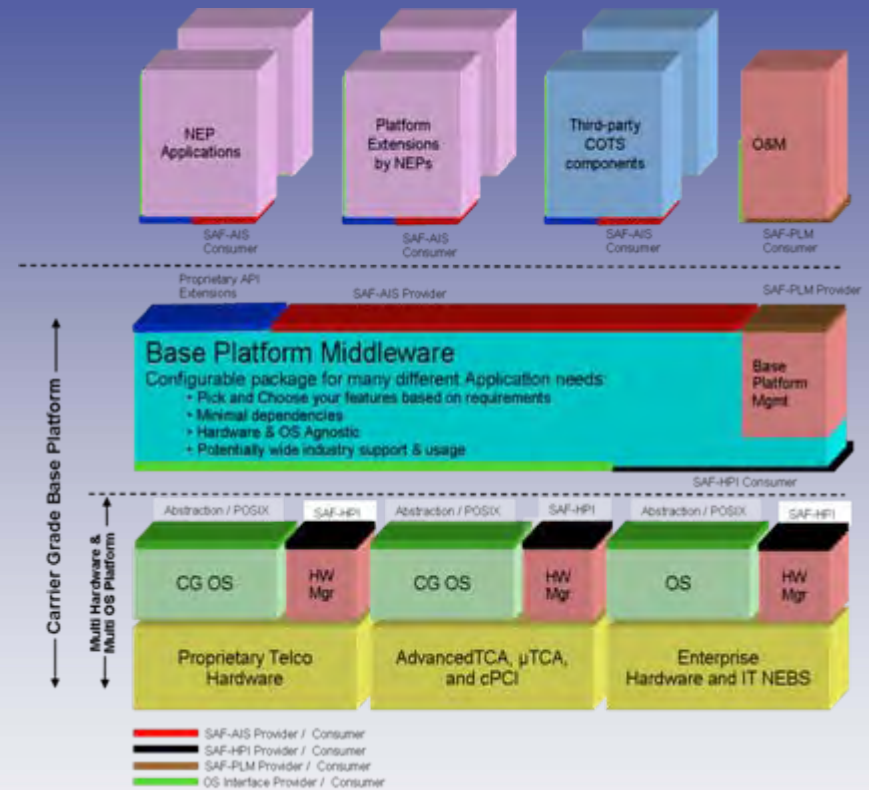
NEP Applications

Platform Extensions by NEPs

Third-party COTS components

O&M

SAF-AIS Consumer

SAF-AIS Consumer

SAF-AIS Consumer

SAF-PLM Consumer

Proprietary API Extensions

SAF-AIS Provider

SAF-PLM Provider

Base Platform Middleware

Configurable package for many different Application needs:

• Pick and Choose your features based on requirements
• Minimal dependencies
• Hardware & OS Agnostic
• Potentially wide industry support & usage

Base Platform Mgmt

SAF-HPI Consumer

Carrier Grade Base Platform

Multi Hardware & Multi OS Platform

Abstraction / POSIX

SAF-HPI

Abstraction / POSIX

SAF-HPI

Abstraction / POSIX

SAF-HPI

CG OS

HW Mgr

CG OS

HW Mgr

OS

HW Mgr

Proprietary Telco Hardware

AdvancedTCA, µTCA, and cPCI

Enterprise Hardware and IT NEBS

SAF-AIS Provider / Consumer
SAF-HPI Provider / Consumer
SAF-PLM Provider / Consumer
OS Interface Provider / Consumer